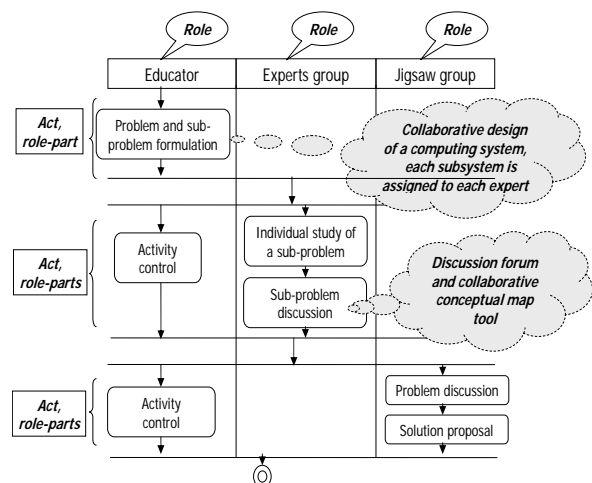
Role

Role

Role

Educator

Experts group

Jigsaw group

Act, role-part

Problem and sub-problem formulation

Collaborative design of a computing system, each subsystem is assigned to each expert

Act, role-parts

Activity control

Individual study of a sub-problem

Sub-problem discussion

Discussion forum and collaborative conceptual map tool

Act, role-parts

Activity control

Problem discussion

Solution proposal